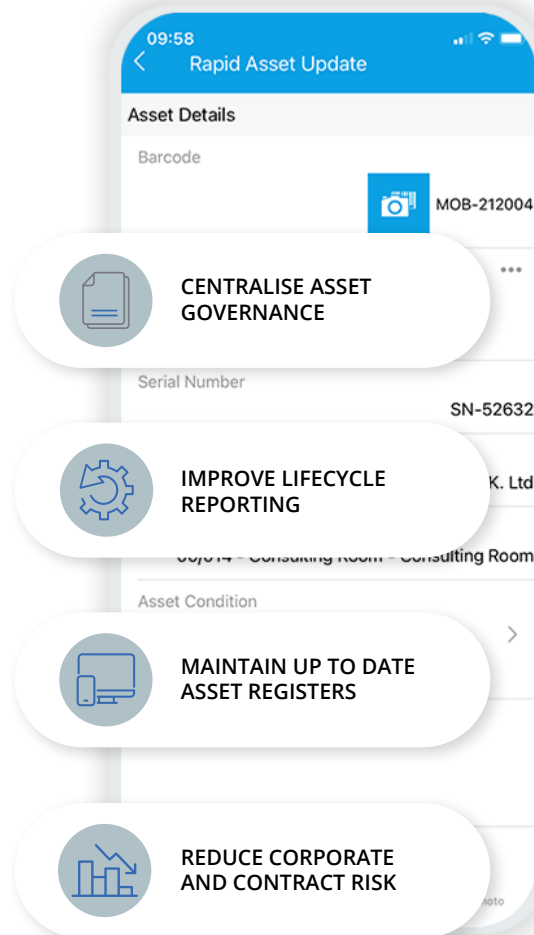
09:58

Rapid Asset Update

Asset Details

Barcode

MOB-212004

...

CENTRALISE ASSET GOVERNANCE

Serial Number

SN-52632

IMPROVE LIFECYCLE REPORTING

K. Ltd

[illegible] - Consulting Room

Asset Condition

MAINTAIN UP TO DATE ASSET REGISTERS

REDUCE CORPORATE AND CONTRACT RISK

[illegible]oto